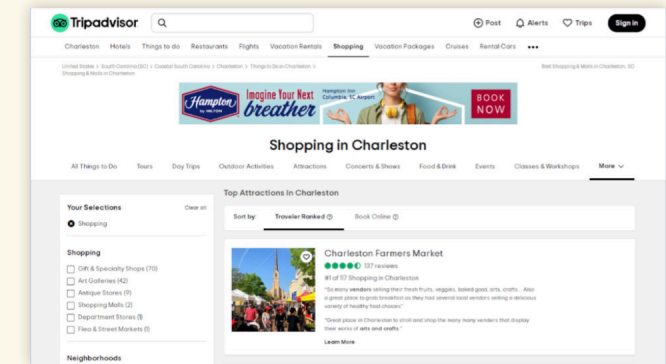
Tripadvisor

Post Alerts Trips Sign in

Charleston Hotels Things to do Restaurants Flights Vacation Rentals Shopping Vacation Packages Cruises Rental Cars •••

United States > South Carolina (SC) > Coastal South Carolina > Charleston > Things to do in Charleston > Shopping & Malls in Charleston

Best Shopping & Malls in Charleston, SC

Hampton by HILTON Imagine Your Next breather Hampton Inn Columbia, SC Airport BOOK NOW

Shopping in Charleston

All Things to Do Tours Day Trips Outdoor Activities Attractions Concerts & Shows Food & Drink Events Classes & Workshops More

Your Selections Clear all
Shopping

Shopping
Gift & Specialty Shops (70)
Art Galleries (42)
Antique Stores (9)
Shopping Malls (2)
Department Stores (1)
Flea & Street Markets (1)

Neighborhoods

Top Attractions in Charleston

Sort by: Traveler Ranked Book Online

Charleston Farmers Market
137 reviews
#1 of 117 Shopping in Charleston

"So many vendors selling their fresh fruits, veggies, baked good, arts, crafts... Also a great place to grab breakfast as they had several local vendors selling a delicious variety of healthy food choices"

"Great place in Charleston to stroll and shop the many many vendors that display their works of arts and crafts."

Learn More